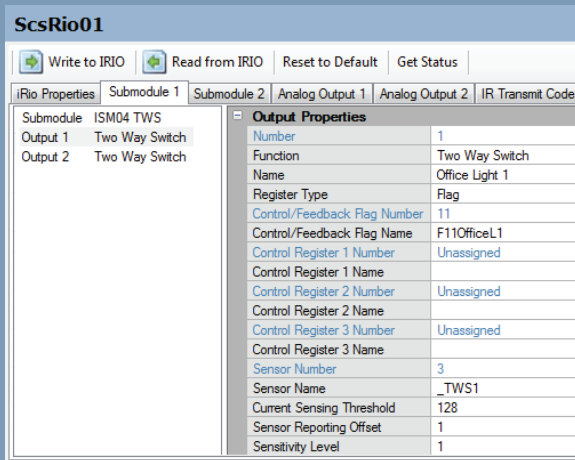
ScsRio01

Write to IRIO | Read from IRIO | Reset to Default | Get Status

iRio Properties | Submodule 1 | Submodule 2 | Analog Output 1 | Analog Output 2 | IR Transmit Code

| | |
|---|---|
| Submodule | ISM04 TWS |
| Output 1 | Two Way Switch |
| Output 2 | Two Way Switch |

Output Properties

| | |
|---|---|
| Number | 1 |
| Function | Two Way Switch |
| Name | Office Light 1 |
| Register Type | Flag |
| Control/Feedback Flag Number | 11 |
| Control/Feedback Flag Name | F11OfficeL1 |
| Control Register 1 Number | Unassigned |
| Control Register 1 Name | |
| Control Register 2 Number | Unassigned |
| Control Register 2 Name | |
| Control Register 3 Number | Unassigned |
| Control Register 3 Name | |
| Sensor Number | 3 |
| Sensor Name | _TWS1 |
| Current Sensing Threshold | 128 |
| Sensor Reporting Offset | 1 |
| Sensitivity Level | 1 |